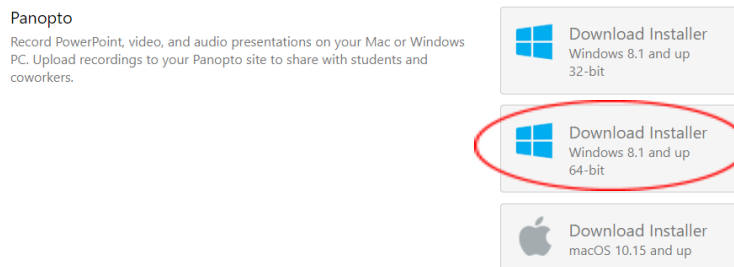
Panopto

Record PowerPoint, video, and audio presentations on your Mac or Windows PC. Upload recordings to your Panopto site to share with students and coworkers.

Download Installer
Windows 8.1 and up
32-bit

Download Installer
Windows 8.1 and up
64-bit

Download Installer
macOS 10.15 and up